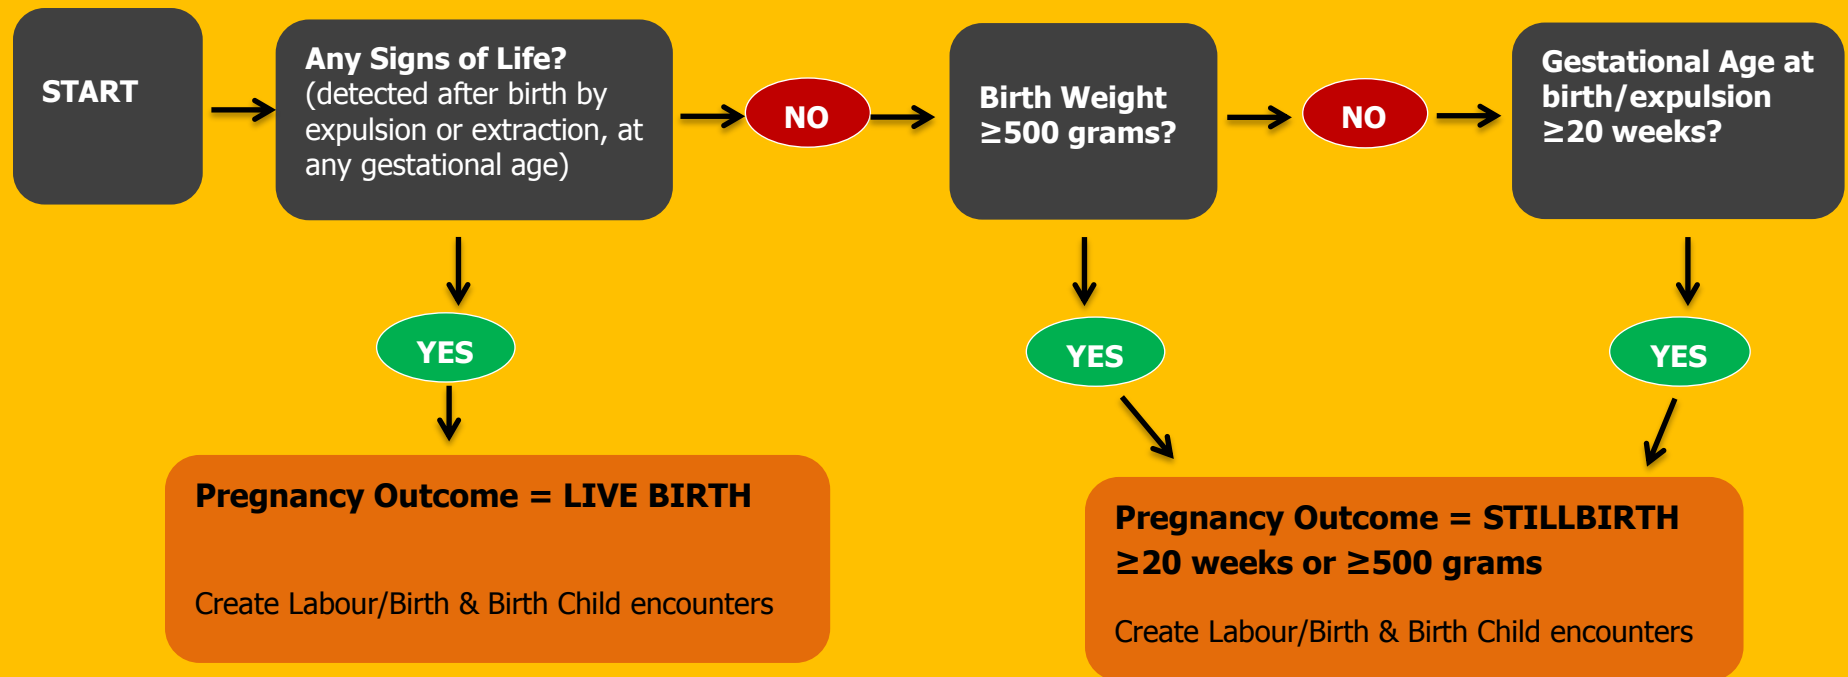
START

Any Signs of Life?
(detected after birth by expulsion or extraction, at any gestational age)

NO

Birth Weight $\geq$500 grams?

NO

Gestational Age at birth/expulsion $\geq$20 weeks?

YES

YES

YES

Pregnancy Outcome = LIVE BIRTH

Create Labour/Birth & Birth Child encounters

Pregnancy Outcome = STILLBIRTH
$\geq$20 weeks or $\geq$500 grams

Create Labour/Birth & Birth Child encounters